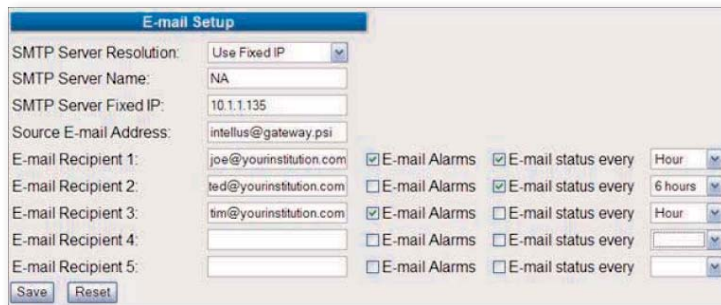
E-mail Setup

| | | | | |
|---|---|---|---|---|
| SMTP Server Resolution: | Use Fixed IP | | | |
| SMTP Server Name: | NA | | | |
| SMTP Server Fixed IP: | 10.1.1.135 | | | |
| Source E-mail Address: | intellus@gateway.psi | | | |
| E-mail Recipient 1: | joe@yourinstitution.com | ☑ E-mail Alarms | ☑ E-mail status every | Hour |
| E-mail Recipient 2: | ted@yourinstitution.com | ☐ E-mail Alarms | ☑ E-mail status every | 6 hours |
| E-mail Recipient 3: | tim@yourinstitution.com | ☑ E-mail Alarms | ☐ E-mail status every | Hour |
| E-mail Recipient 4: | | ☐ E-mail Alarms | ☐ E-mail status every | |
| E-mail Recipient 5: | | ☐ E-mail Alarms | ☐ E-mail status every | |

Save Reset